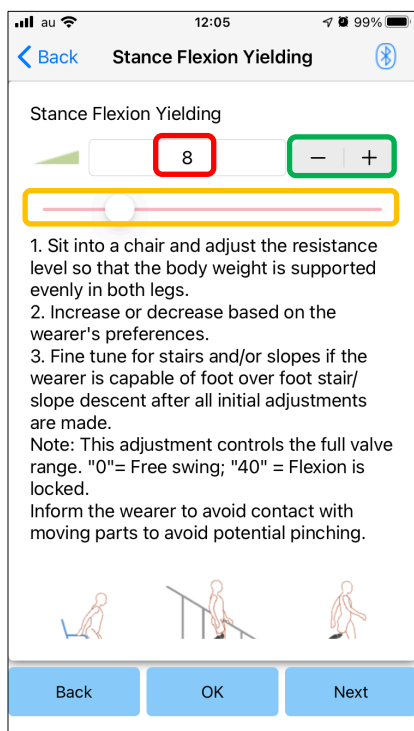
au 12:05 99%

Back Stance Flexion Yielding

Stance Flexion Yielding

8

− +

1. Sit into a chair and adjust the resistance level so that the body weight is supported evenly in both legs.
2. Increase or decrease based on the wearer's preferences.
3. Fine tune for stairs and/or slopes if the wearer is capable of foot over foot stair/ slope descent after all initial adjustments are made.
Note: This adjustment controls the full valve range. "0"= Free swing; "40" = Flexion is locked.
Inform the wearer to avoid contact with moving parts to avoid potential pinching.

Back OK Next